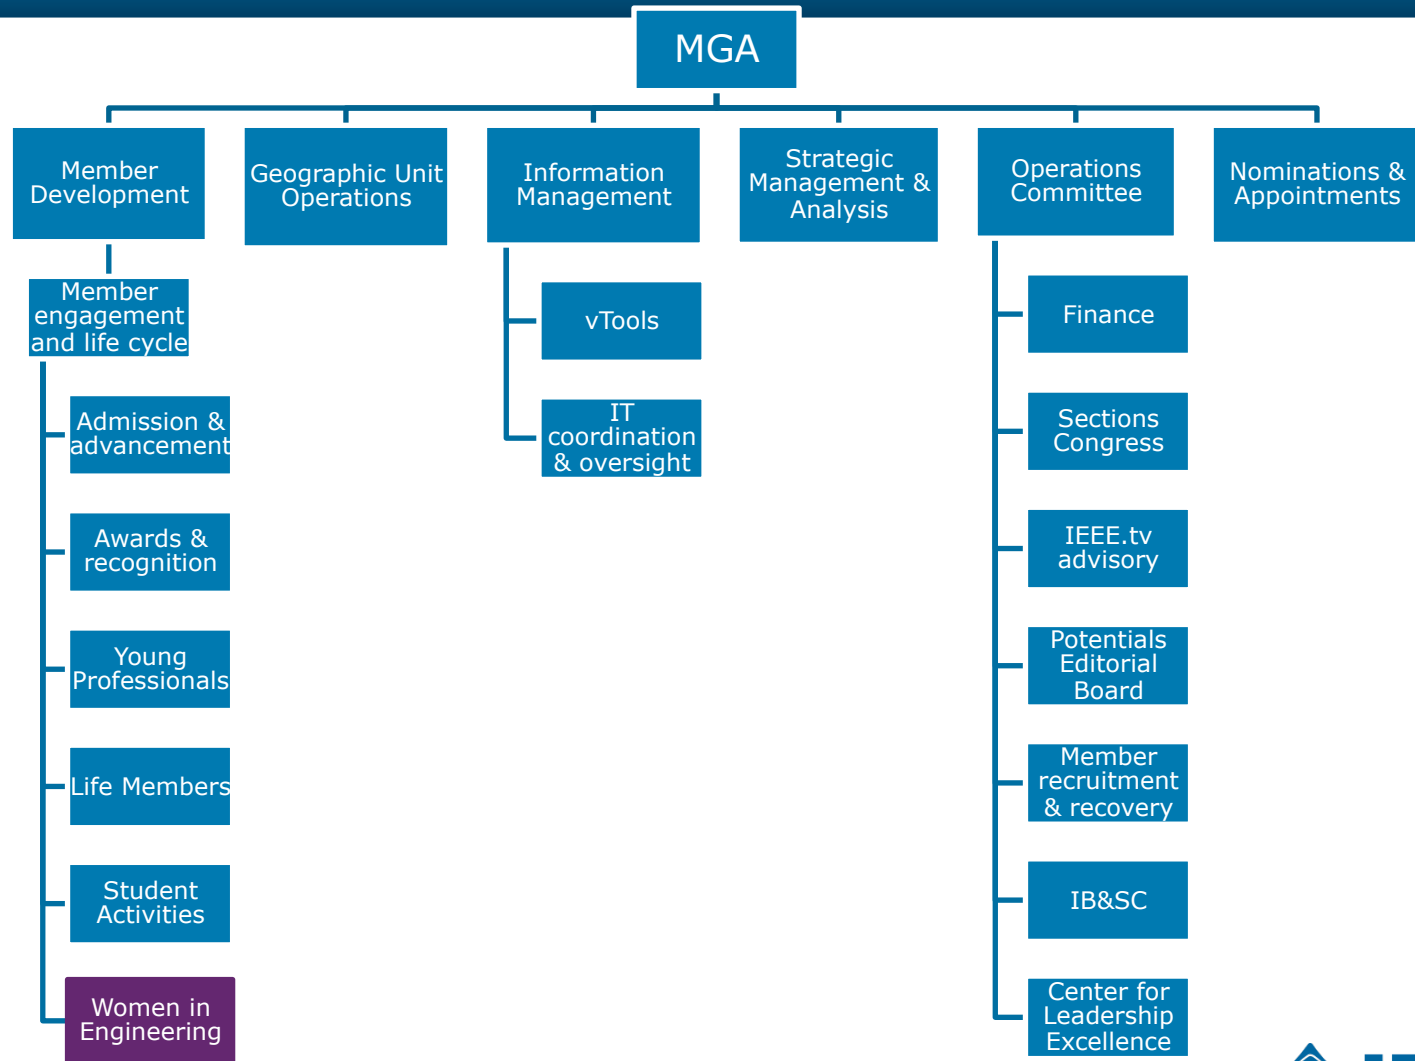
MGA

Member Development

Geographic Unit Operations

Information Management

Strategic Management & Analysis

Operations Committee

Nominations & Appointments

Member engagement and life cycle

Admission & advancement

Awards & recognition

Young Professionals

Life Members

Student Activities

Women in Engineering

vTools

IT coordination & oversight

Finance

Sections Congress

IEEE.tv advisory

Potentials Editorial Board

Member recruitment & recovery

IB&SC

Center for Leadership Excellence